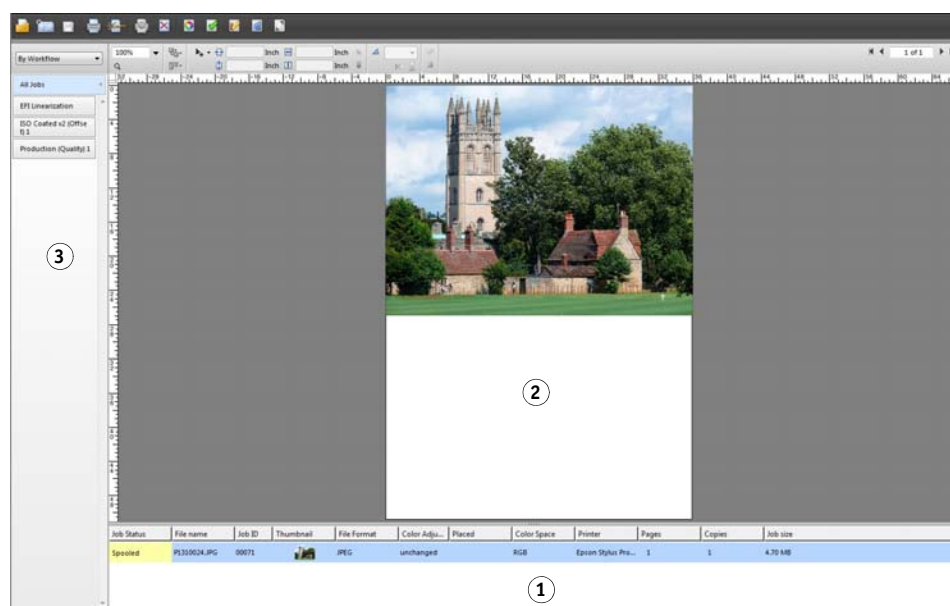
By Workflow

All Jobs

EFI Linearization

ISO Coated v2 (Offset) 1

Production (Quality) 1

3

100%

Inch

Inch

Inch

Inch

1 of 1

2

| Job Status | File name | Job ID | Thumbnail | File Format | Color Adju... | Placed | Color Space | Printer | Pages | Copies | Job size |
|---|---|---|---|---|---|---|---|---|---|---|---|
| Spooled | P1310024.JPG | 00071 | | JPEG | unchanged | | RGB | Epson Stylus Pro... | 1 | 1 | 4.70 MB |

1